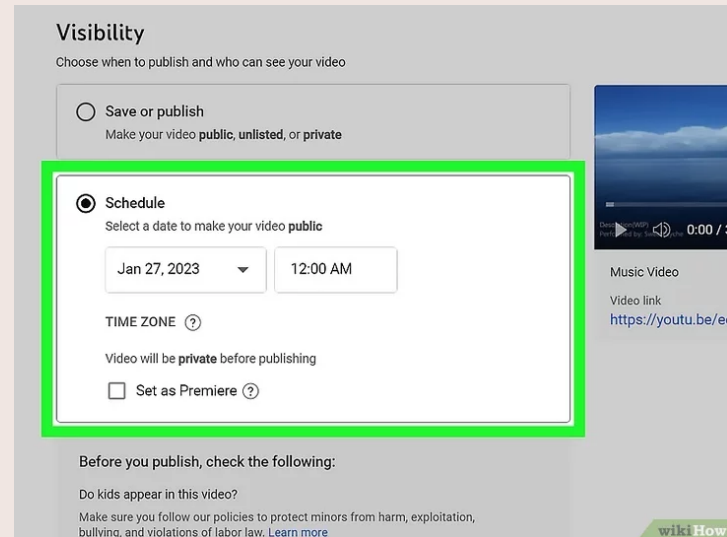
Visibility

Choose when to publish and who can see your video

Save or publish

Make your video **public**, **unlisted**, or **private**

Schedule

Select a date to make your video **public**

Jan 27, 2023

12:00 AM

TIME ZONE ?

Video will be **private** before publishing

Set as Premiere ?

Before you publish, check the following:

Do kids appear in this video?

Make sure you follow our policies to protect minors from harm, exploitation, bullying, and violations of labor law. Learn more

0:00 / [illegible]

Music Video

Video link

https://youtu.be/e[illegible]

wikiHow